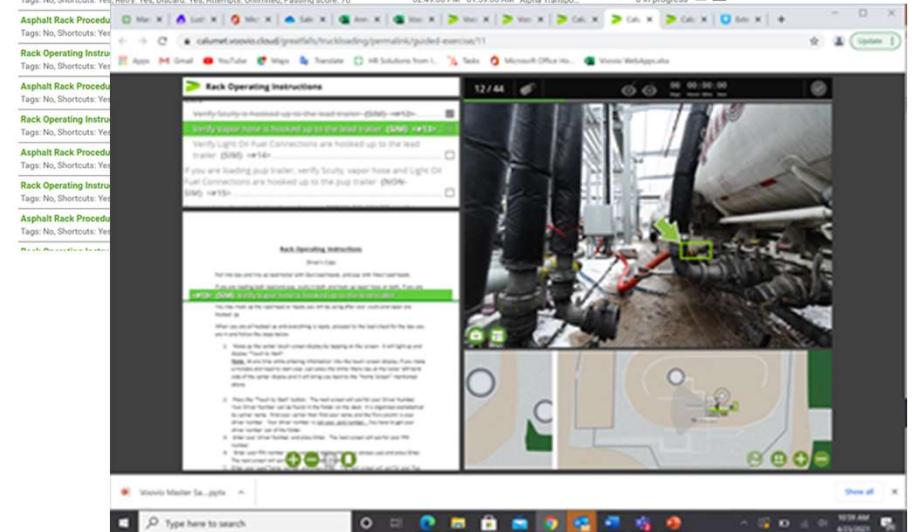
Tags: No, Shortcuts: Yes, Retry: Yes, Discard: Yes, Attempts: Unlimited, Passing Score: 70

Asphalt Rack Procedu
Tags: No, Shortcuts: Yes
Rack Operating Instru
Tags: No, Shortcuts: Yes
Asphalt Rack Procedu
Tags: No, Shortcuts: Yes
Rack Operating Instru
Tags: No, Shortcuts: Yes
Asphalt Rack Procedu
Tags: No, Shortcuts: Yes
Rack Operating Instru
Tags: No, Shortcuts: Yes
Asphalt Rack Procedu
Tags: No, Shortcuts: Yes

calumet.vosvio.cloud/greatfalls/truckloading/permalink/guided-exercise/11

Apps Gmail YouTube Maps Translate HR Solutions from I... Tasks Microsoft Office Ho... Vosvio WebApps.site

Update

Rack Operating Instructions

Verify Scully is hooked up to the lead trailer (SIM) =#12=

Verify vapor hose is hooked up to the lead trailer (SIM) =#13=

Verify Light Oil Fuel Connections are hooked up to the lead trailer (SIM) =#14=

If you are loading pup trailer, verify Scully, vapor hose and Light Oil Fuel Connections are hooked up to the pup trailer (NON-SIM) =#15=

Rack Operating Instructions

Driver's Copy

=#13= (SIM) Vapor hose is hooked up to the lead trailer

12 / 44

00:00:00

Vosvio Master Sa....pptx

Show all

Type here to search

10:09 AM
4/23/2021